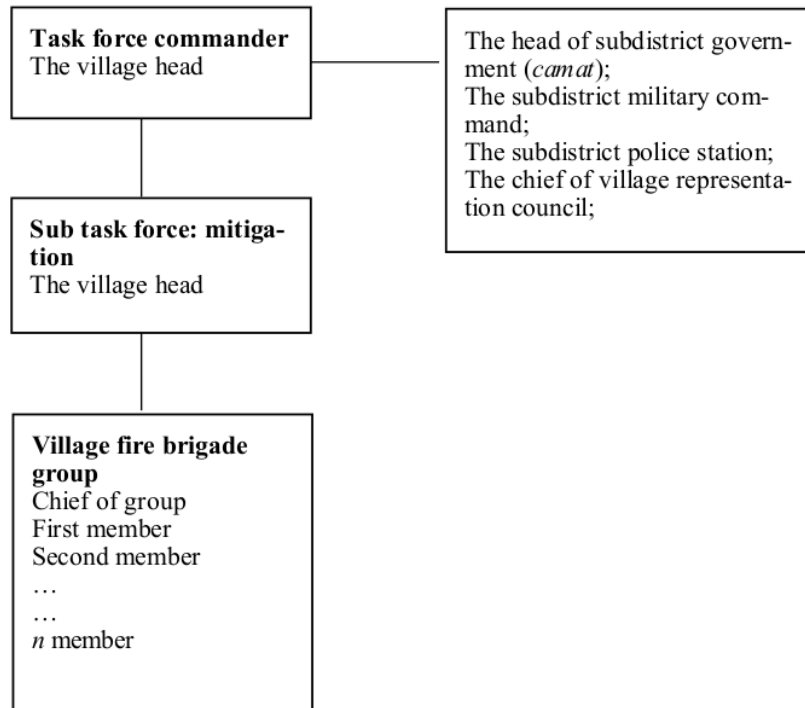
**Task force commander**
The village head

The head of subdistrict government (*camat*);
The subdistrict military command;
The subdistrict police station;
The chief of village representation council;

**Sub task force: mitigation**
The village head

**Village fire brigade group**
Chief of group
First member
Second member
…
…
*n* member